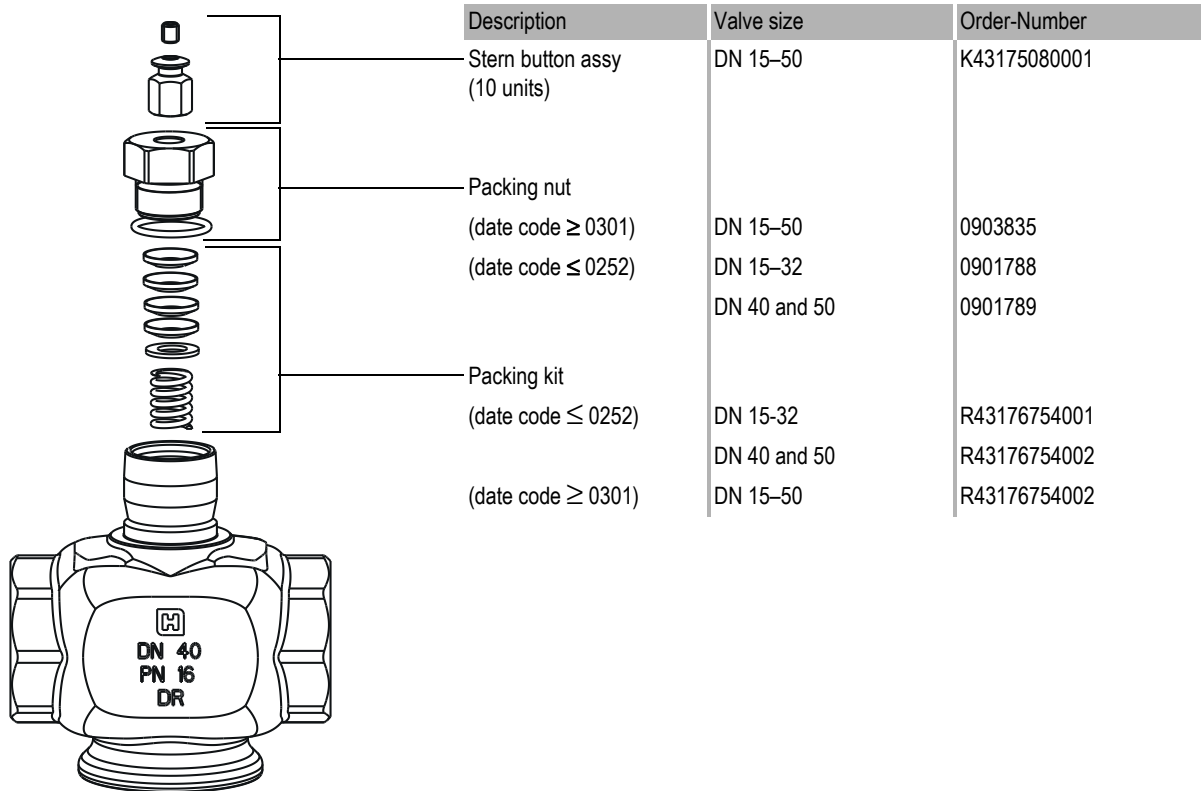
| Description | Valve size | Order-Number |
|---|---|---|
| Stern button assy (10 units) | DN 15–50 | K43175080001 |
| Packing nut | | |
| (date code $\geq$ 0301) | DN 15–50 | 0903835 |
| (date code $\leq$ 0252) | DN 15–32 | 0901788 |
| | DN 40 and 50 | 0901789 |
| Packing kit | | |
| (date code $\leq$ 0252) | DN 15-32 | R43176754001 |
| | DN 40 and 50 | R43176754002 |
| (date code $\geq$ 0301) | DN 15–50 | R43176754002 |

H
DN 40
PN 16
DR